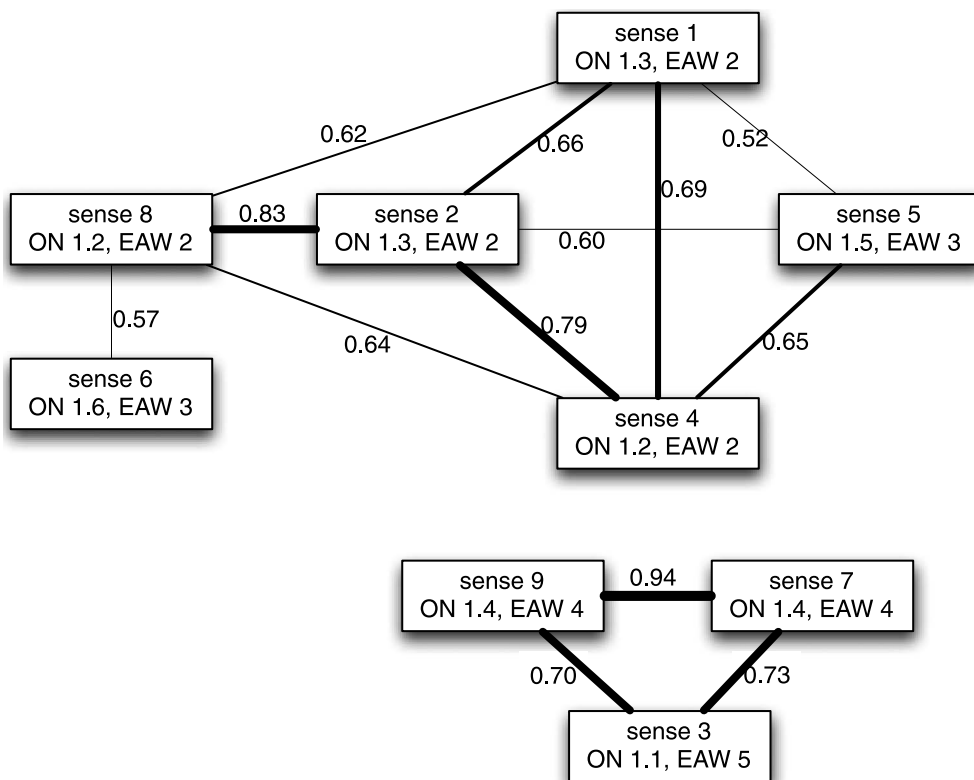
sense 1
ON 1.3, EAW 2

0.62

0.66

0.69

0.52

sense 8
ON 1.2, EAW 2

0.83

sense 2
ON 1.3, EAW 2

0.60

sense 5
ON 1.5, EAW 3

0.57

0.64

0.79

0.65

sense 6
ON 1.6, EAW 3

sense 4
ON 1.2, EAW 2

sense 9
ON 1.4, EAW 4

0.94

sense 7
ON 1.4, EAW 4

0.70

0.73

sense 3
ON 1.1, EAW 5